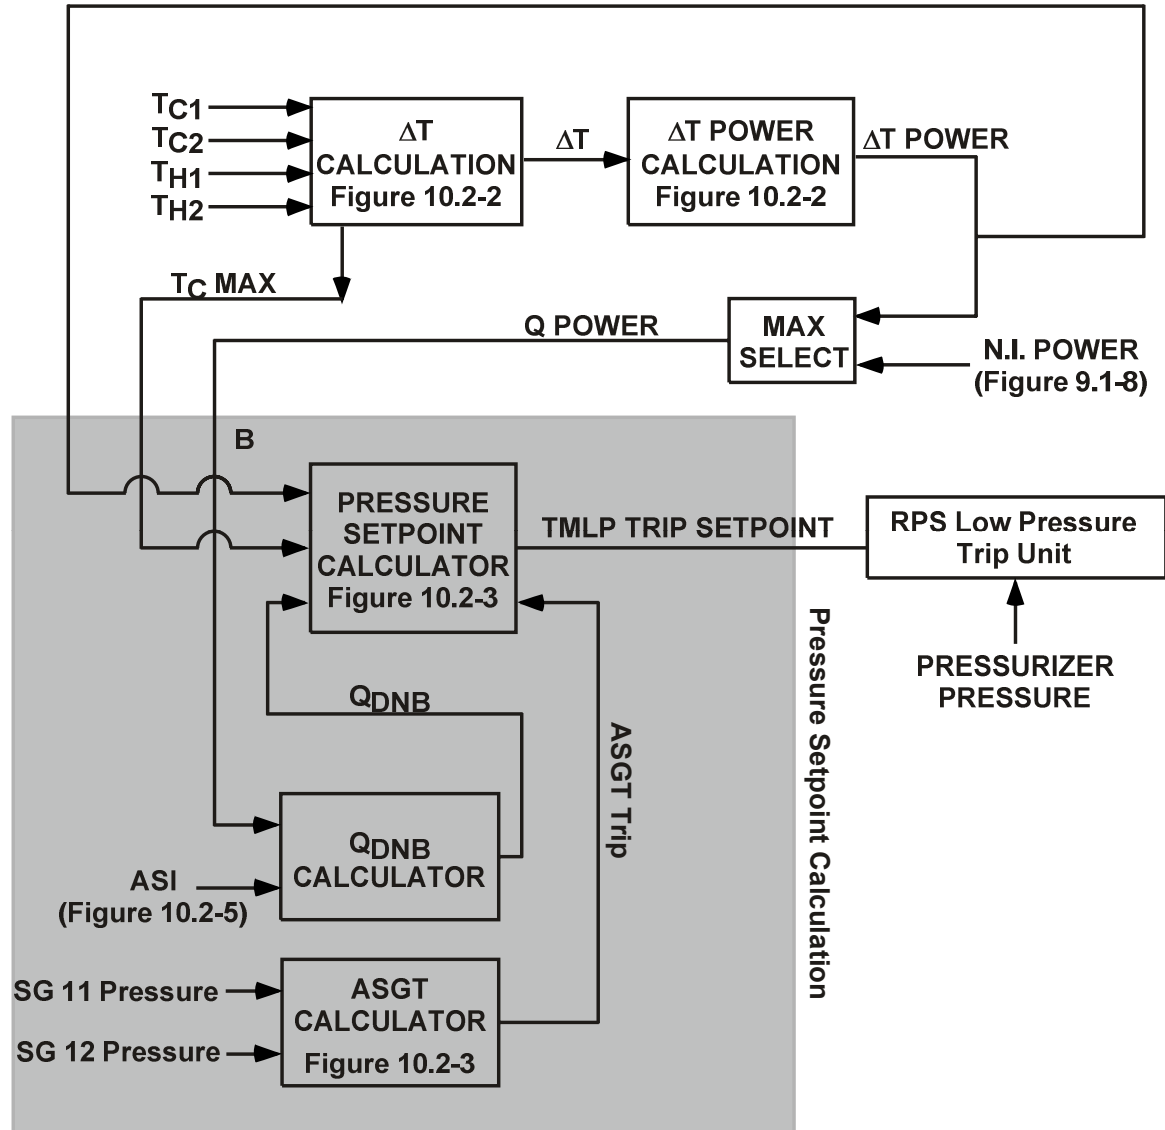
$T_{C1}$
$T_{C2}$
$T_{H1}$
$T_{H2}$

$\Delta T$ CALCULATION Figure 10.2-2

$\Delta T$

$\Delta T$ POWER CALCULATION Figure 10.2-2

$\Delta T$ POWER

$T_C$ MAX

Q POWER

MAX SELECT

N.I. POWER (Figure 9.1-8)

B

PRESSURE SETPOINT CALCULATOR Figure 10.2-3

TMLP TRIP SETPOINT

RPS Low Pressure Trip Unit

PRESSURIZER PRESSURE

$Q_{DNB}$

ASGT Trip

Pressure Setpoint Calculation

$Q_{DNB}$ CALCULATOR

ASI (Figure 10.2-5)

SG 11 Pressure

SG 12 Pressure

ASGT CALCULATOR Figure 10.2-3